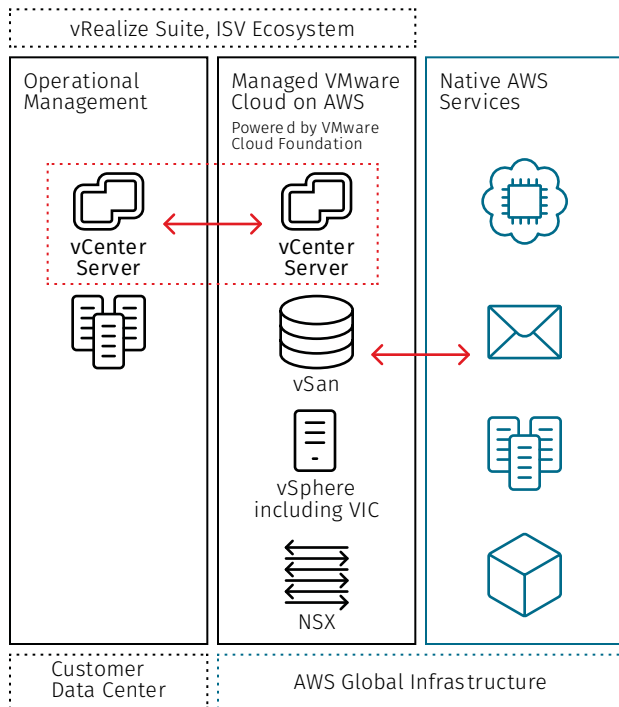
vRealize Suite, ISV Ecosystem

Operational Management

vCenter Server

Managed VMware Cloud on AWS

Powere d by VMware Cloud Foundation

vCenter Server

vSan

vSphere including VIC

NSX

Native AWS Services

Customer Data Center

AWS Global Infrastructure